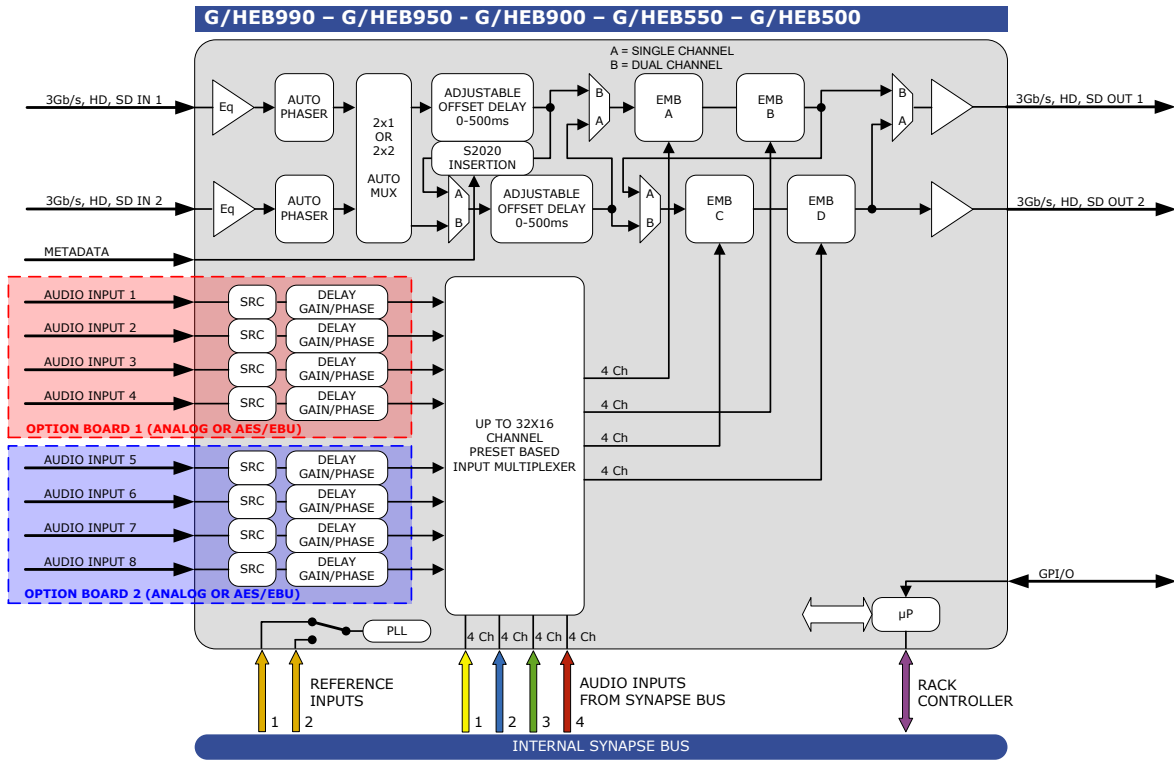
G/HEB990 – G/HEB950 - G/HEB900 – G/HEB550 – G/HEB500

A = SINGLE CHANNEL
B = DUAL CHANNEL

3Gb/s, HD, SD IN 1
Eq
AUTO PHASER
2x1 OR 2x2
AUTO MUX
ADJUSTABLE OFFSET DELAY 0-500ms
S2020 INSERTION
B
A
EMB A
EMB B
B
A
3Gb/s, HD, SD OUT 1

3Gb/s, HD, SD IN 2
Eq
AUTO PHASER
A
B
ADJUSTABLE OFFSET DELAY 0-500ms
A
B
EMB C
EMB D
3Gb/s, HD, SD OUT 2

METADATA

AUDIO INPUT 1
SRC
DELAY GAIN/PHASE
AUDIO INPUT 2
SRC
DELAY GAIN/PHASE
AUDIO INPUT 3
SRC
DELAY GAIN/PHASE
AUDIO INPUT 4
SRC
DELAY GAIN/PHASE
OPTION BOARD 1 (ANALOG OR AES/EBU)

UP TO 32X16 CHANNEL PRESET BASED INPUT MULTIPLEXER
4 Ch
4 Ch
4 Ch
4 Ch

AUDIO INPUT 5
SRC
DELAY GAIN/PHASE
AUDIO INPUT 6
SRC
DELAY GAIN/PHASE
AUDIO INPUT 7
SRC
DELAY GAIN/PHASE
AUDIO INPUT 8
SRC
DELAY GAIN/PHASE
OPTION BOARD 2 (ANALOG OR AES/EBU)

GPI/O
µP
PLL
4 Ch 4 Ch 4 Ch 4 Ch

REFERENCE INPUTS
1 2
1 2 3 4
AUDIO INPUTS FROM SYNAPSE BUS
RACK CONTROLLER
INTERNAL SYNAPSE BUS